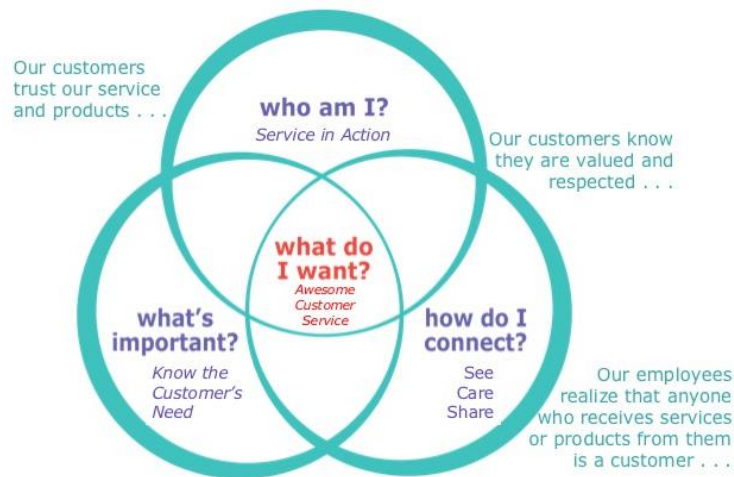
Our customers trust our service and products . . .

who am I?
Service in Action

Our customers know they are valued and respected . . .

what do I want?
Awesome Customer Service

what's important?
Know the Customer's Need

how do I connect?
See
Care
Share

Our employees realize that anyone who receives services or products from them is a customer . . .